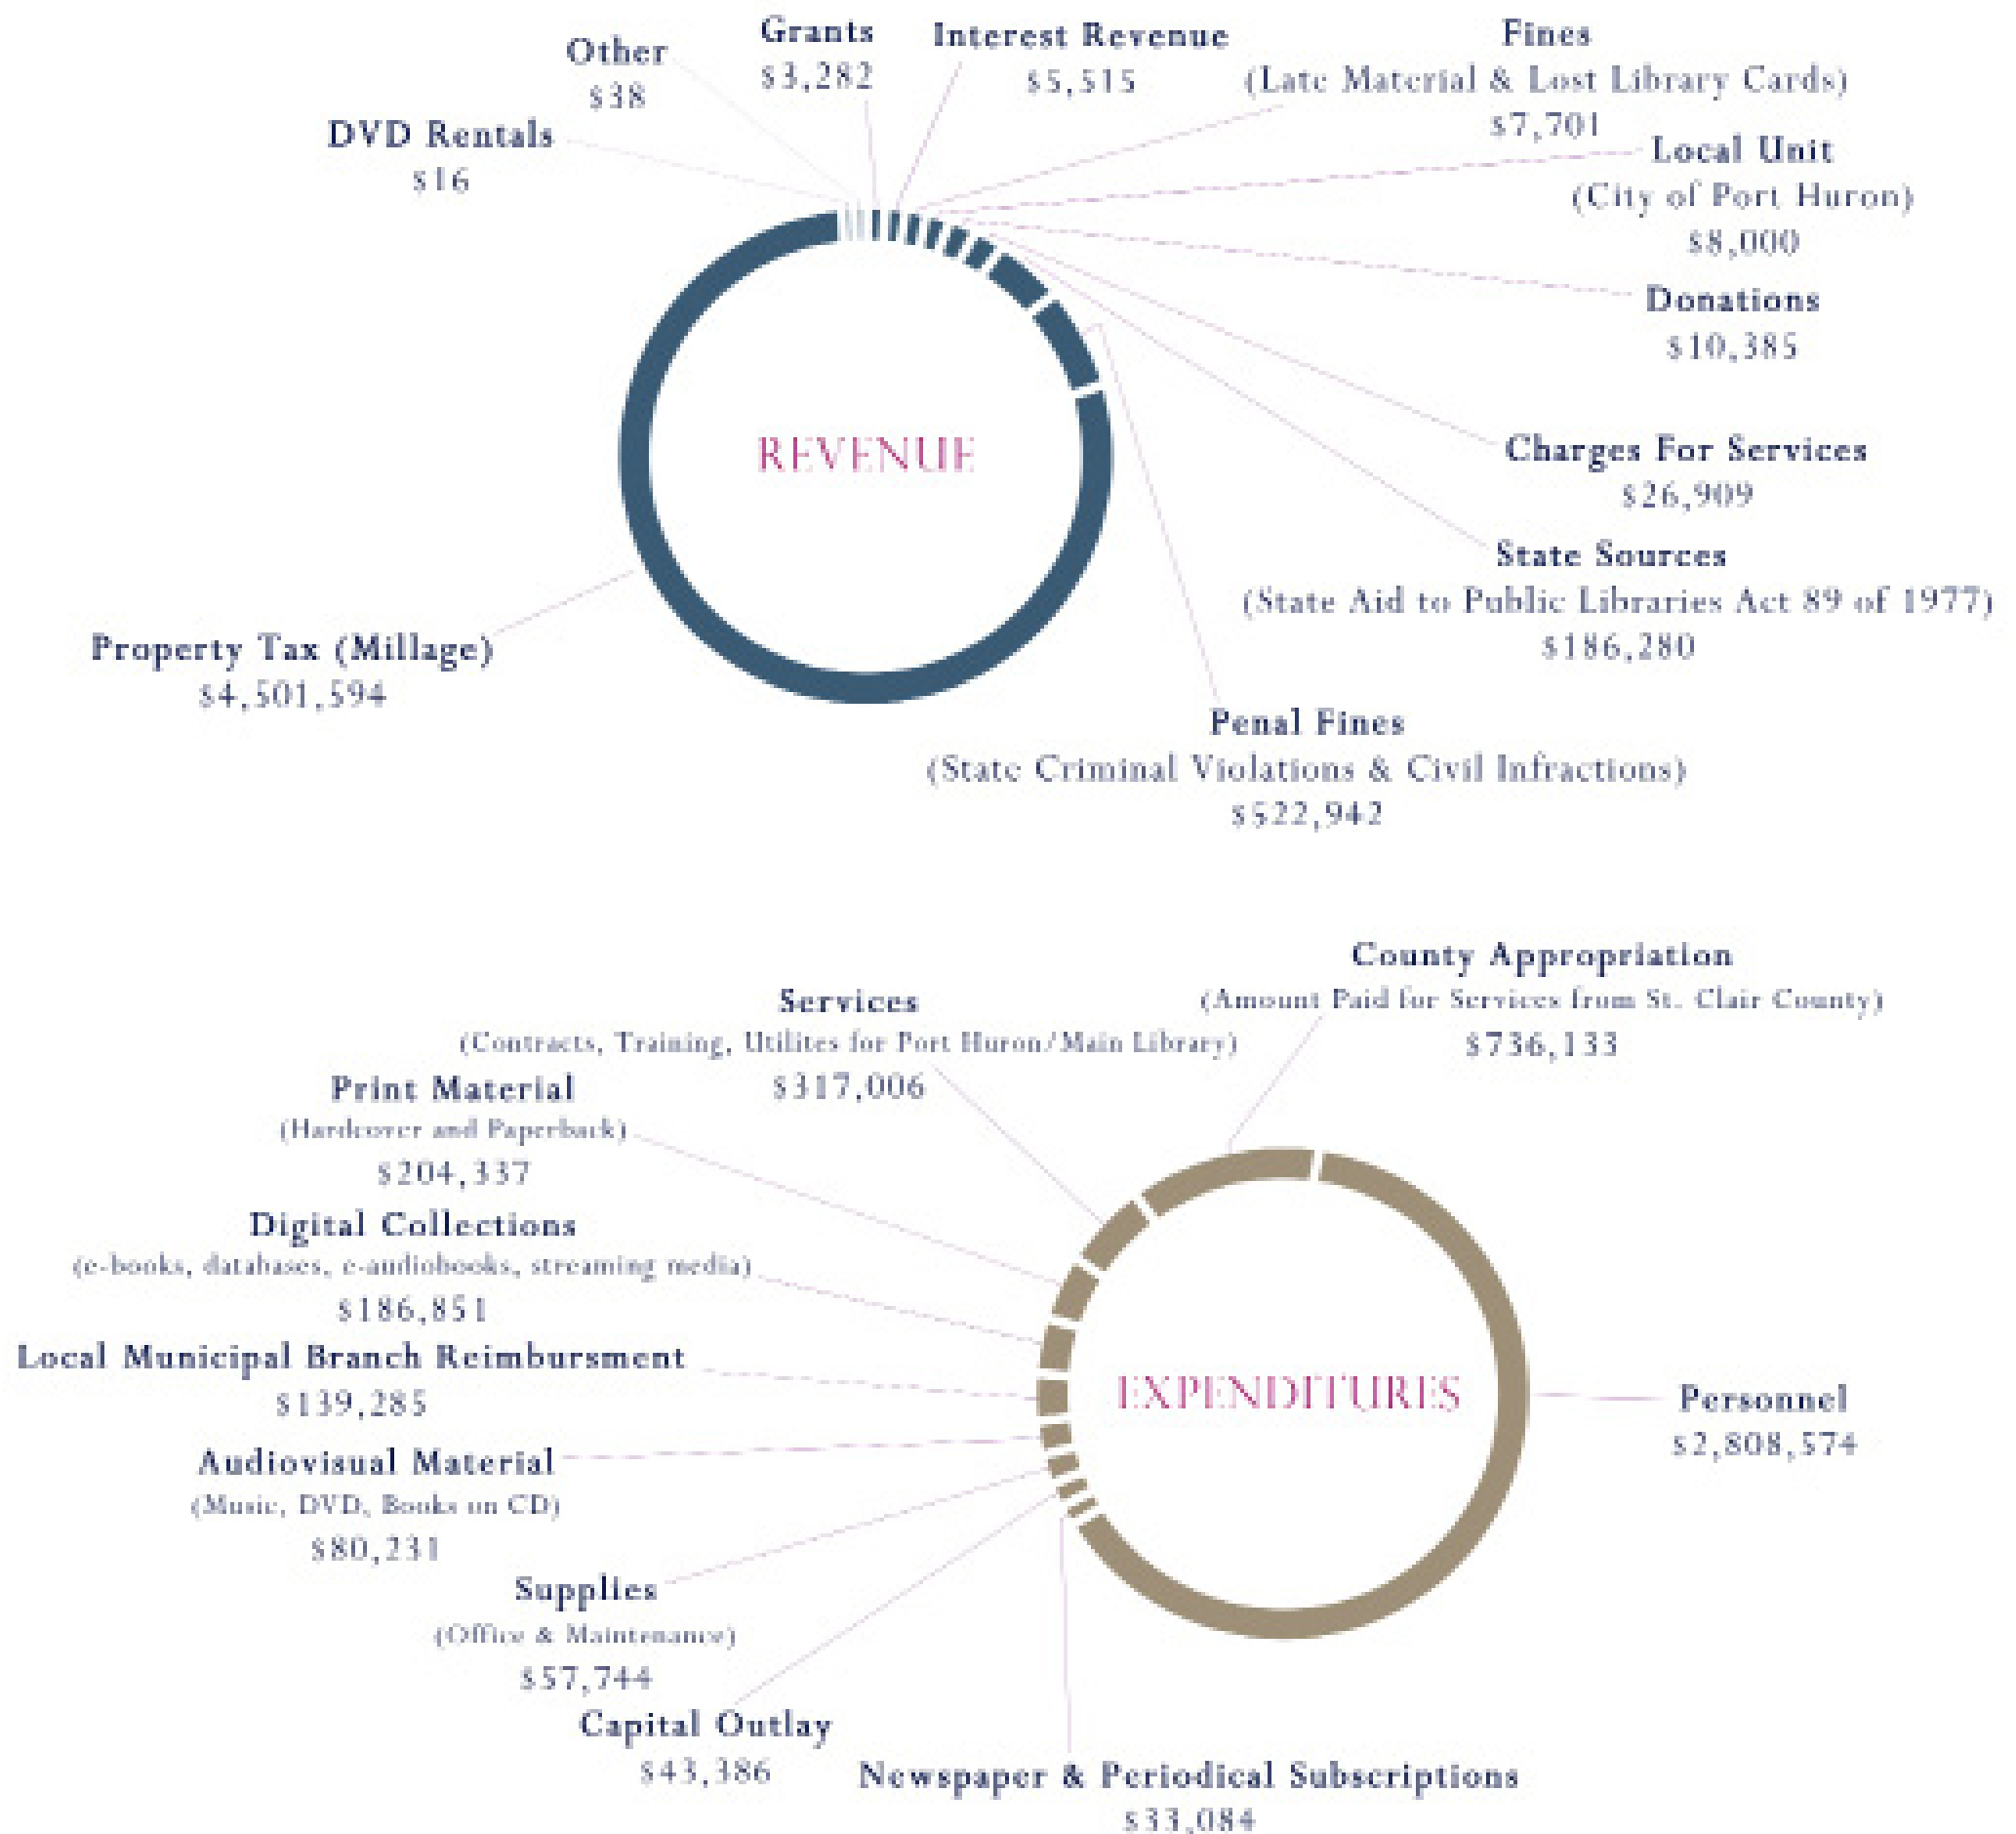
Other
$38

Grants
$3,282

Interest Revenue
$5,515

Fines
(Late Material & Lost Library Cards)
$7,701

DVD Rentals
$16

Local Unit
(City of Port Huron)
$8,000

Donations
$10,385

REVENUE

Charges For Services
$26,909

State Sources
(State Aid to Public Libraries Act 89 of 1977)
$186,280

Property Tax (Millage)
$4,501,594

Penal Fines
(State Criminal Violations & Civil Infractions)
$522,942

County Appropriation
(Amount Paid for Services from St. Clair County)
$736,133

Services
(Contracts, Training, Utilites for Port Huron/Main Library)
$317,006

Print Material
(Hardcover and Paperback)
$204,337

Digital Collections
(e-books, databases, e-audiobooks, streaming media)
$186,851

Local Municipal Branch Reimbursment
$139,285

EXPENDITURES

Personnel
$2,808,574

Audiovisual Material
(Music, DVD, Books on CD)
$80,231

Supplies
(Office & Maintenance)
$57,744

Capital Outlay
$43,386

Newspaper & Periodical Subscriptions
$33,084